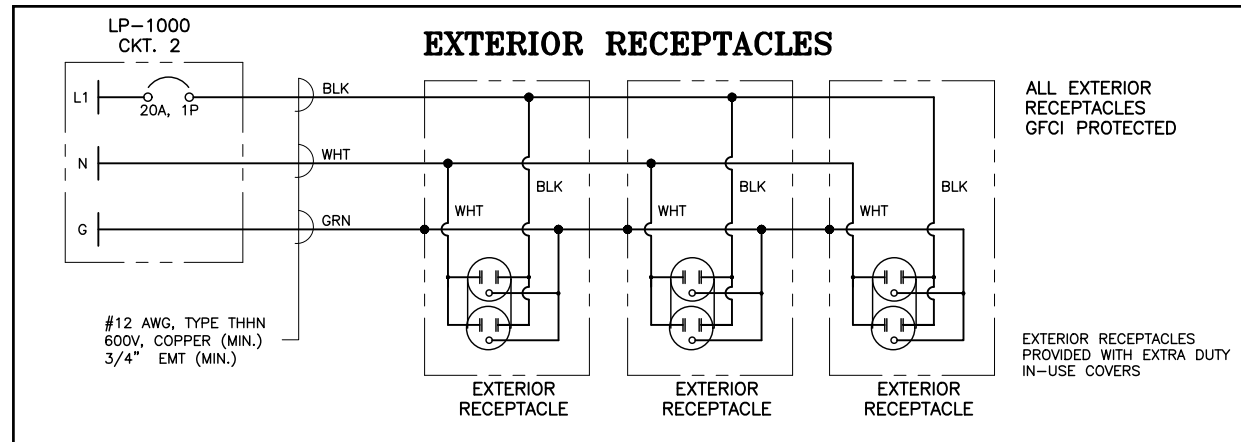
LP–1000
CKT. 2

EXTERIOR RECEPTACLES

L1
20A, 1P
N
G

BLK
WHT
GRN

BLK
WHT
BLK
WHT
BLK
WHT

ALL EXTERIOR RECEPTACLES GFCI PROTECTED

#12 AWG, TYPE THHN 600V, COPPER (MIN.) 3/4" EMT (MIN.)

EXTERIOR RECEPTACLE
EXTERIOR RECEPTACLE
EXTERIOR RECEPTACLE

EXTERIOR RECEPTACLES PROVIDED WITH EXTRA DUTY IN–USE COVERS